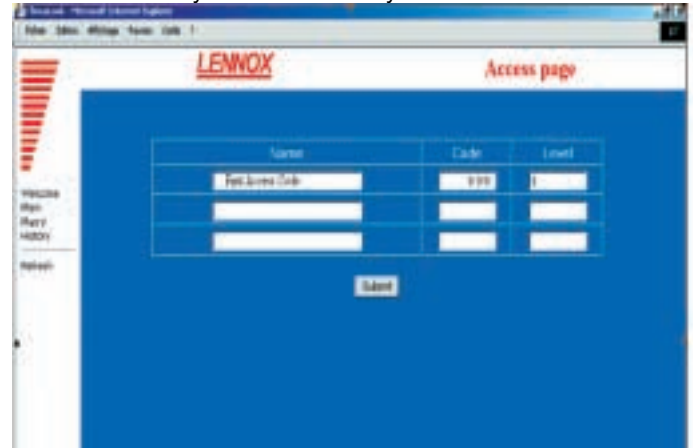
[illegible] - Microsoft Internet Explorer
Fichier Edition Affichage Favoris Outils ?

LENNOX

Access page

Welcome
Main
Plan
History

Refresh

| Name | Code | Level |
|---|---|---|
| First Access Code | 9999 | 1 |
| | | |
| | | |

Submit